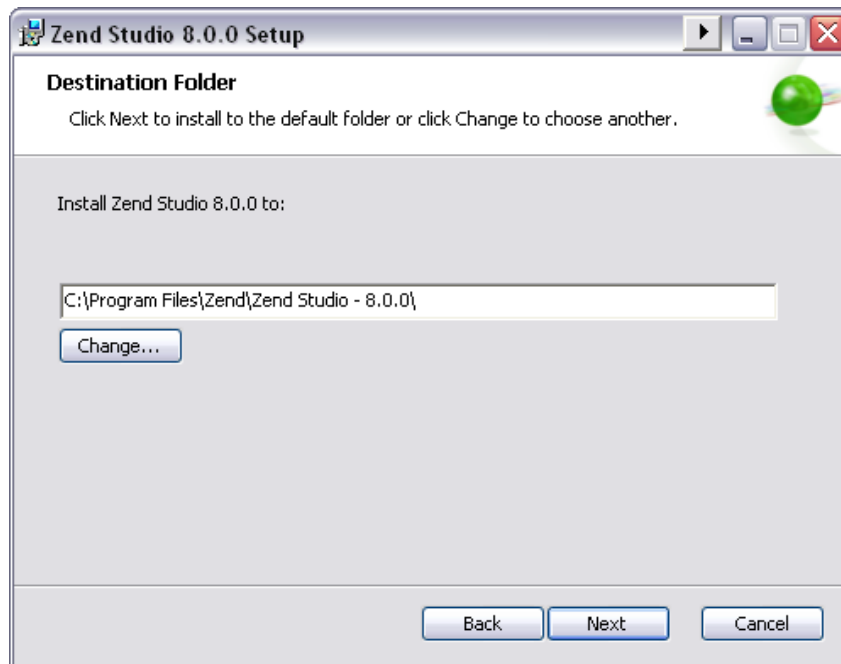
Zend Studio 8.0.0 Setup

Destination Folder

Click Next to install to the default folder or click Change to choose another.

Install Zend Studio 8.0.0 to:

C:\Program Files\Zend\Zend Studio - 8.0.0\

Change...

Back Next Cancel